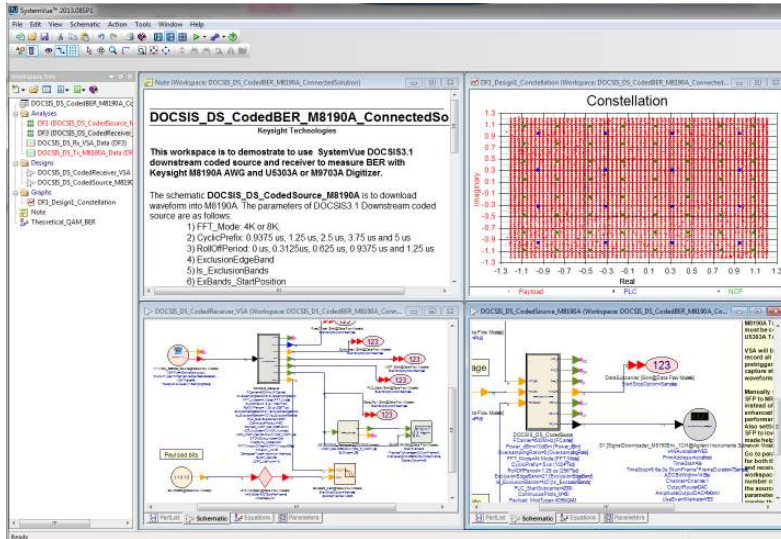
SystemVue™ 2013.08SP1
File Edit View Schematic Action Tools Window Help

Workspace Tree
DOCSIS_DS_CodedBER_M8190A_Co
Analyses
DF1 (DOCSIS_DS_CodedSource_M
DF3 (DOCSIS_DS_CodedReceiver_V
DOCSIS_DS_Rx_VSA_Data (DF3)
DOCSIS_DS_Tx_M8190A_Data (DF
Designs
DOCSIS_DS_CodedReceiver_VSA
DOCSIS_DS_CodedSource_M8190
Graphs
DF1_Design1_Constellation
Note
Theoretical_QAM_BER

Note (Workspace: DOCSIS_DS_CodedBER_M8190A_ConnectedSolution)

DOCSIS_DS_CodedBER_M8190A_ConnectedSo
Keysight Technologies

This workspace is to demonstrate to use SystemVue DOCSIS3.1 downstream coded source and receiver to measure BER with Keysight M8190A AWG and U5303A or M9703A Digitizer.

The schematic DOCSIS_DS_CodedSource_M8190A is to download waveform into M8190A. The parameters of DOCSIS3.1 Downstream coded source are as follows:
1) FFT_Mode: 4K or 8K
2) CyclicPrefix: 0.9375 us, 1.25 us, 2.5 us, 3.75 us and 5 us
3) RollOffPeriod: 0 us, 0.3125us, 0.625 us, 0.9375 us and 1.25 us
4) ExclusionEdgeBand
5) Is_ExclusionBands
6) ExBands_StartPosition

DF1_Design1_Constellation (Workspace: DOCSIS_DS_CodedBER_M8190A_Connected...

Constellation
1.3
1.1
0.9
0.7
0.5
0.3
0.1
-0.1
-0.3
-0.5
-0.7
-0.9
-1.1
-1.3
Imaginary
-1.3 -1.1 -0.9 -0.7 -0.5 -0.3 -0.1 0.1 0.3 0.5 0.7 0.9 1.1 1.3
Real
Payload
PLC
NCP

DOCSIS_DS_CodedReceiver_VSA (Workspace: DOCSIS_DS_CodedBER_M8190A_Connec...
123
123
123
123
Payload bits
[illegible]

DOCSIS_DS_CodedSource_M8190A (Workspace: DOCSIS_DS_CodedBER_M8190A_Co...
123
M8190A T
must be
U5303A T
VSA will b
record all
pretrigger
capture a
waveform
Manually
SFP to NR
instead of
enhance
performa
Also setti
SFP to lov
made help
Go to par
for both th
and recei
workspac
number o
the assum
parameter
PartList Schematic Equations Parameters
PartList Schematic Equations Parameters
Ready